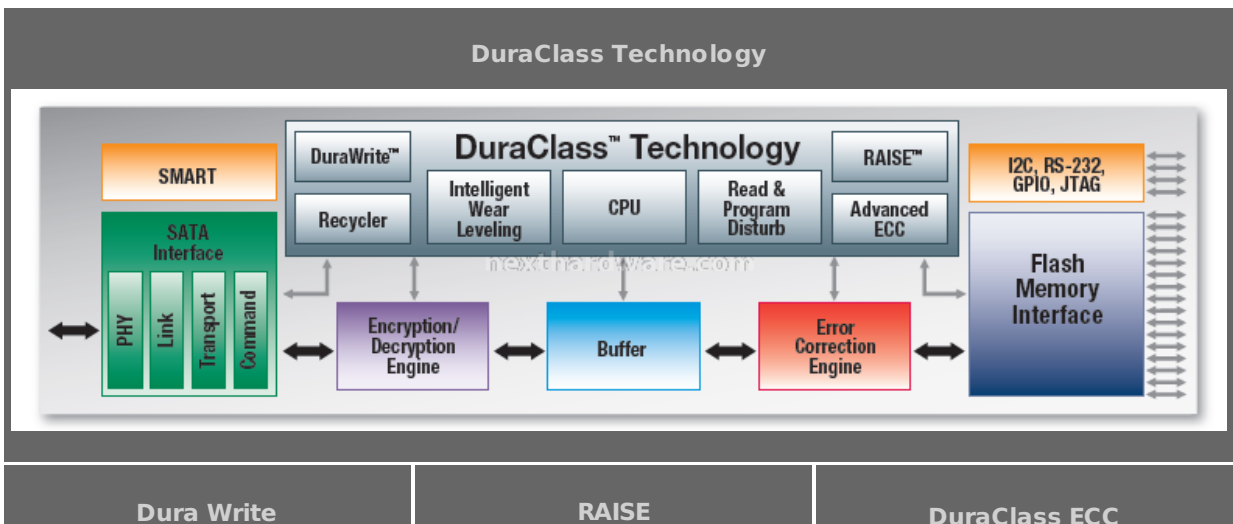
DuraClass Technology

SMART

SATA Interface

PHY

Link

Transport

Command

DuraWrite™

Recycler

DuraClass™ Technology

Intelligent Wear Leveling

CPU

Read & Program Disturb

RAISE™

Advanced ECC

I2C, RS-232, GPIO, JTAG

Flash Memory Interface

nexthardware.com

Encryption/ Decryption Engine

Buffer

Error Correction Engine

Dura Write

RAISE

DuraClass ECC